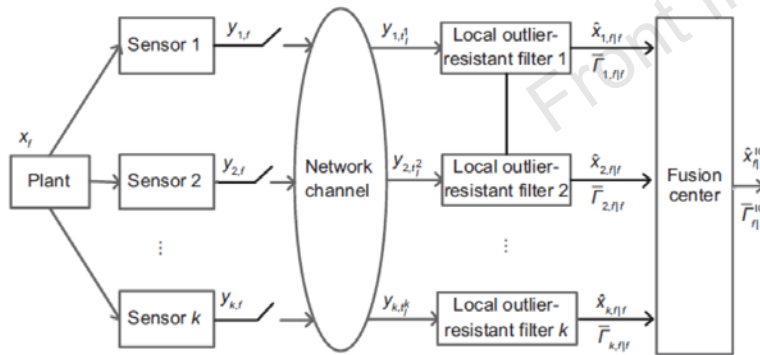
$x_f$

Plant

Sensor 1

Sensor 2

⋮

Sensor $k$

$y_{1,f}$

$y_{2,f}$

$y_{k,f}$

Network channel

$y_{1,t_f^1}$

$y_{2,t_f^2}$

$y_{k,t_f^k}$

Local outlier-resistant filter 1

Local outlier-resistant filter 2

⋮

Local outlier-resistant filter $k$

$\hat{x}_{1,f|f}$

$\bar{\Gamma}_{1,f|f}$

$\hat{x}_{2,f|f}$

$\bar{\Gamma}_{2,f|f}$

$\hat{x}_{k,f|f}$

$\bar{\Gamma}_{k,f|f}$

Fusion center

$\hat{x}_{f|}^{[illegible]}$

$\bar{\Gamma}_{f|}^{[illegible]}$

Front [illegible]